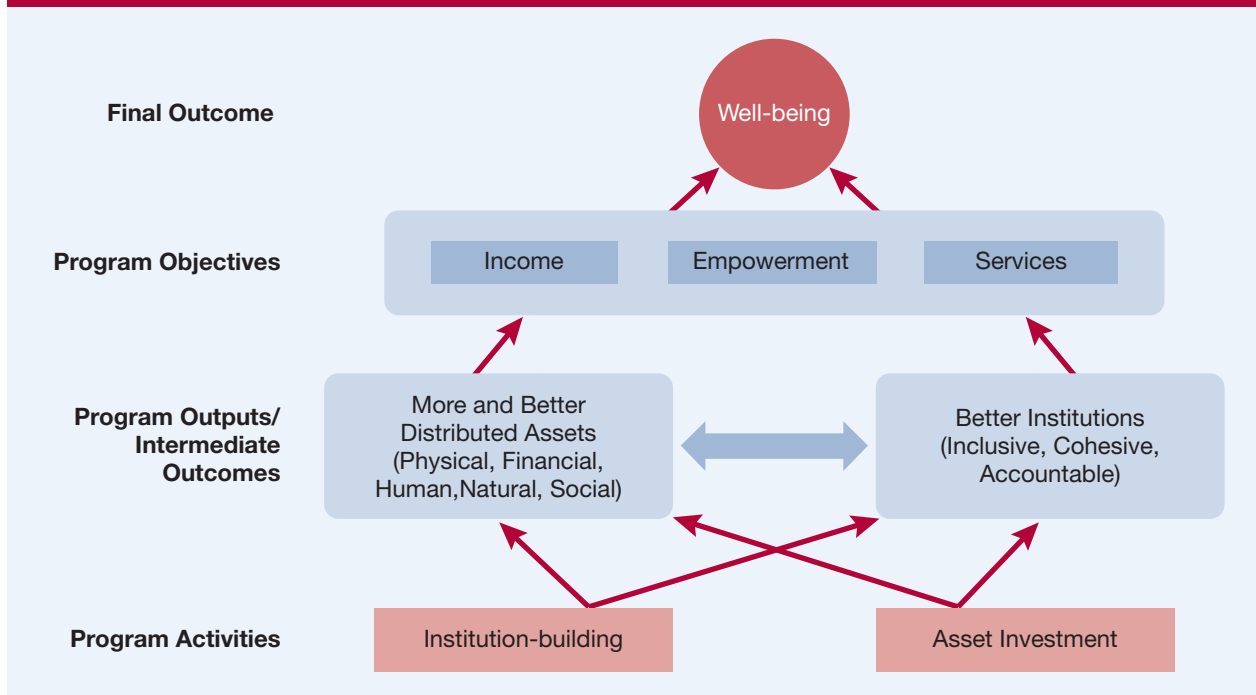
Final Outcome

Well-being

Program Objectives

Income

Empowerment

Services

Program Outputs/ Intermediate Outcomes

More and Better Distributed Assets (Physical, Financial, Human,Natural, Social)

Better Institutions (Inclusive, Cohesive, Accountable)

Program Activities

Institution-building

Asset Investment